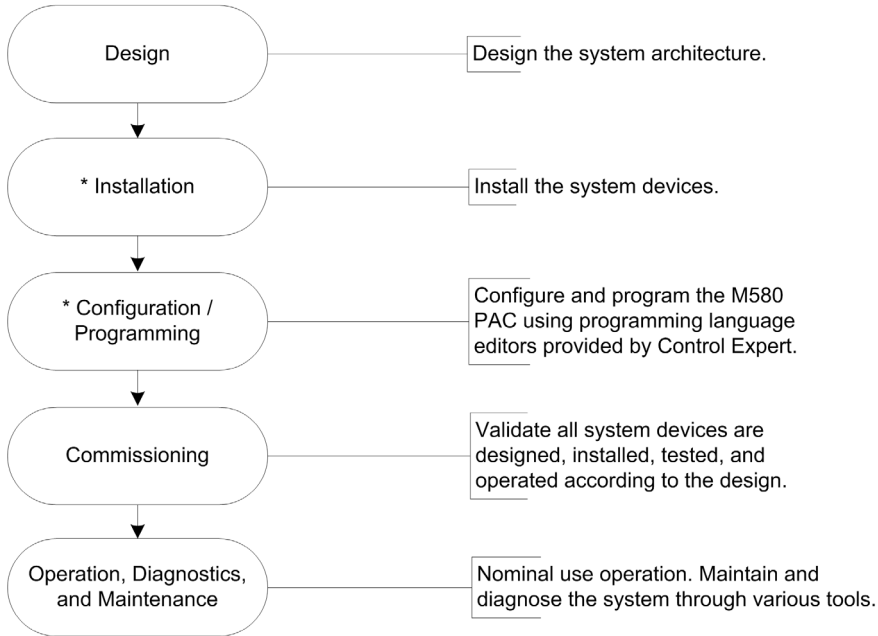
Design

Design the system architecture.

* Installation

Install the system devices.

* Configuration / Programming

Configure and program the M580 PAC using programming language editors provided by Control Expert.

Commissioning

Validate all system devices are designed, installed, tested, and operated according to the design.

Operation, Diagnostics, and Maintenance

Nominal use operation. Maintain and diagnose the system through various tools.